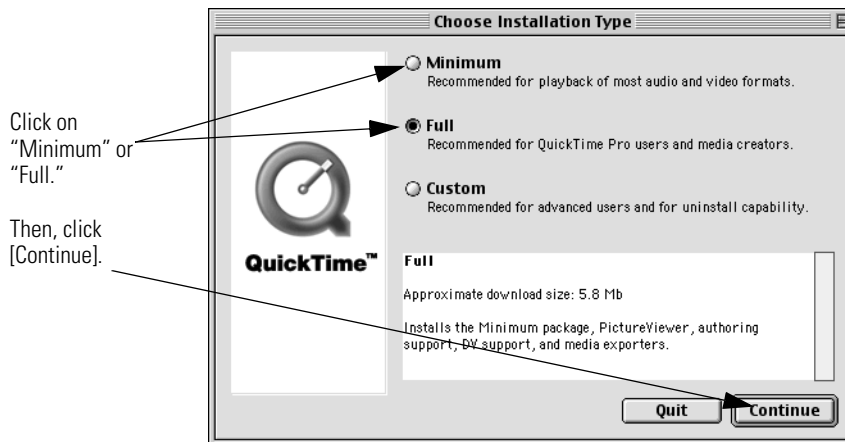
Click on "Minimum" or "Full."

Then, click [Continue].

Choose Installation Type

QuickTime™

Minimum
Recommended for playback of most audio and video formats.

Full
Recommended for QuickTime Pro users and media creators.

Custom
Recommended for advanced users and for uninstall capability.

Full

Approximate download size: 5.8 Mb

Installs the Minimum package, PictureViewer, authoring support, DV support, and media exporters.

Quit

Continue